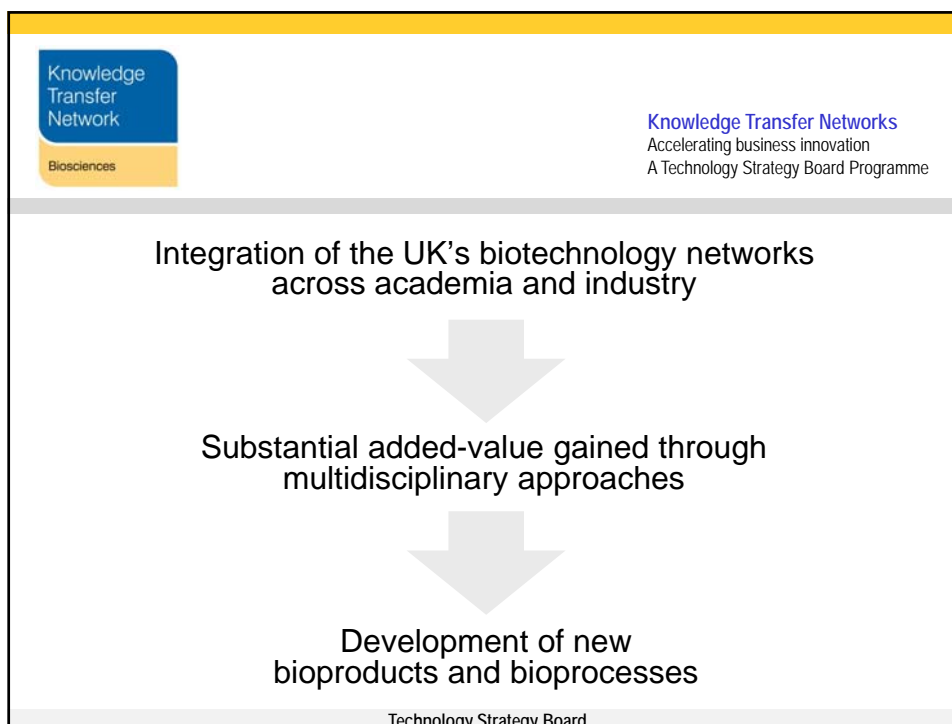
Knowledge Transfer Network

Biosciences

Knowledge Transfer Networks
Accelerating business innovation
A Technology Strategy Board Programme

Integration of the UK's biotechnology networks across academia and industry

Substantial added-value gained through multidisciplinary approaches

Development of new bioproducts and bioprocesses

Technology Strategy Board